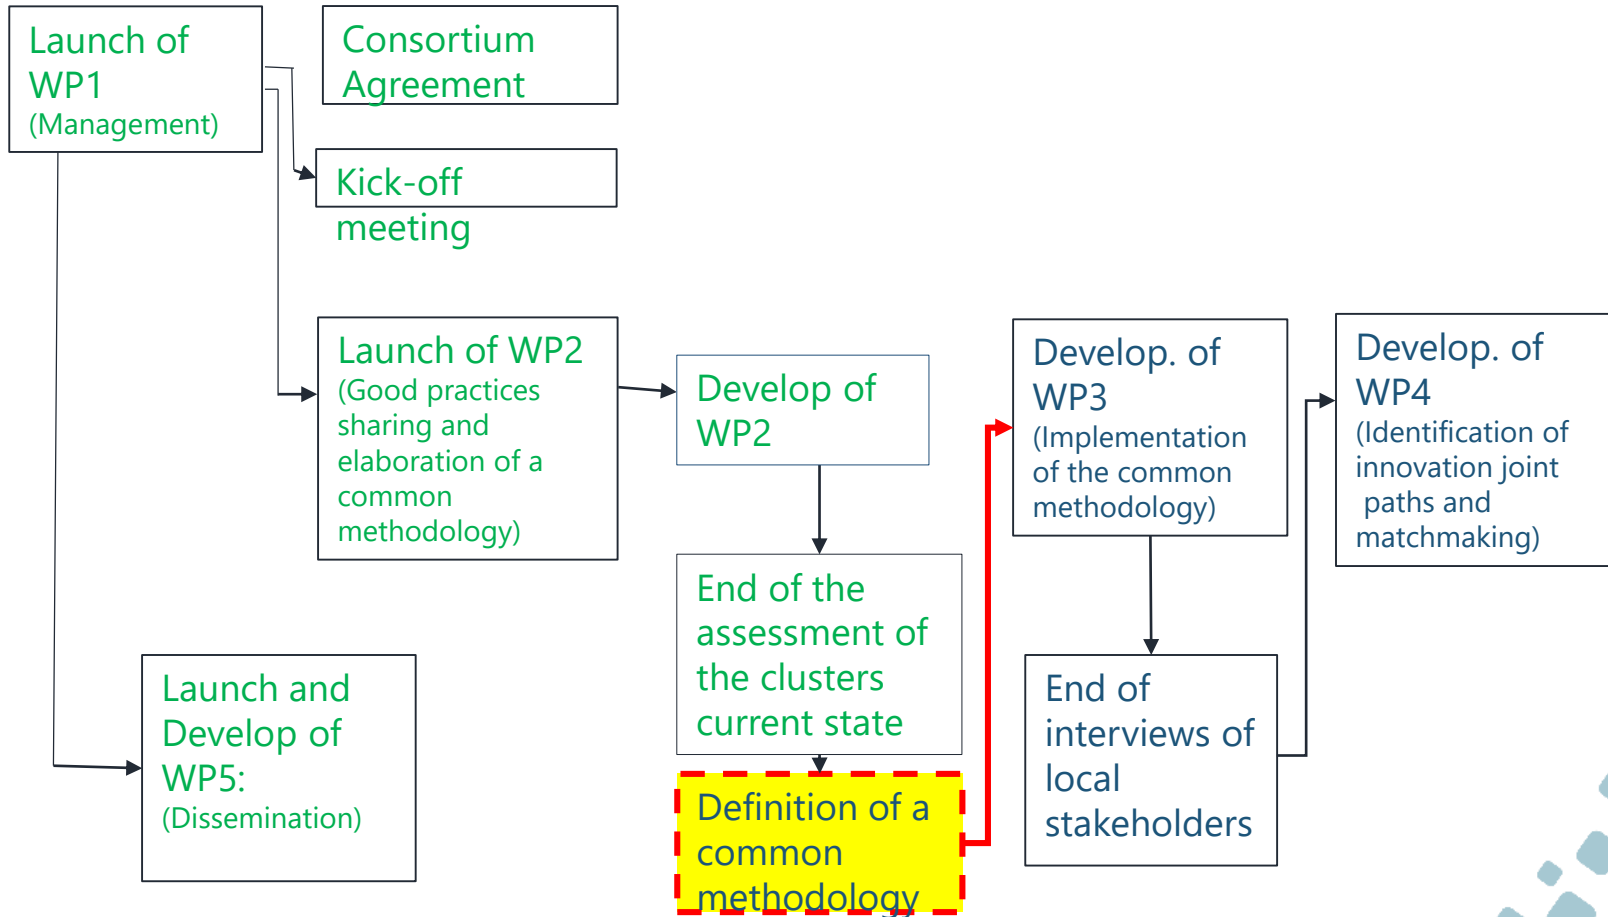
Launch of WP1
(Management)

Consortium Agreement

Kick-off meeting

Launch of WP2
(Good practices sharing and elaboration of a common methodology)

Develop of WP2

End of the assessment of the clusters current state

Definition of a common methodology

Develop. of WP3
(Implementation of the common methodology)

End of interviews of local stakeholders

Develop. of WP4
(Identification of innovation joint paths and matchmaking)

Launch and Develop of WP5:
(Dissemination)